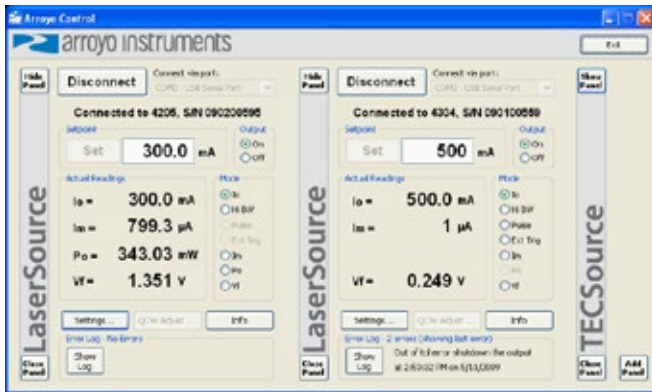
Arroyo Control

arroyo instruments

Exit

Hide Panel

Disconnect

Connect via port:

COM3 - USB Serial Port

Connected to 4205, S/N 090200595

Setpoint

Set

300.0 mA

Output

On

Off

Actual Readings

Io = 300.0 mA

Im = 799.3 μA

Po = 343.03 mW

Vf = 1.351 V

Mode

Io

Hi BW

Pulse

Ext Trig

Im

Po

Vf

LaserSource

Settings ...

QCW Adjust ...

Info

Error Log - No Errors

Show Log

Close Panel

Hide Panel

Disconnect

Connect via port:

COM4 - USB Serial Port

Connected to 4304, S/N 090100559

Setpoint

Set

500 mA

Output

On

Off

Actual Readings

Io = 500.0 mA

Im = 1 μA

Vf = 0.249 V

Mode

Io

Hi BW

Pulse

Ext Trig

Im

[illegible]

Vf

LaserSource

Settings ...

QCW Adjust ...

Info

Error Log - 2 errors (showing last error)

Show Log

Out of tolerance shutdown the output at 2:53:02 PM on 6/11/2009

Close Panel

Show Panel

TECSource

Close Panel

Add Panel